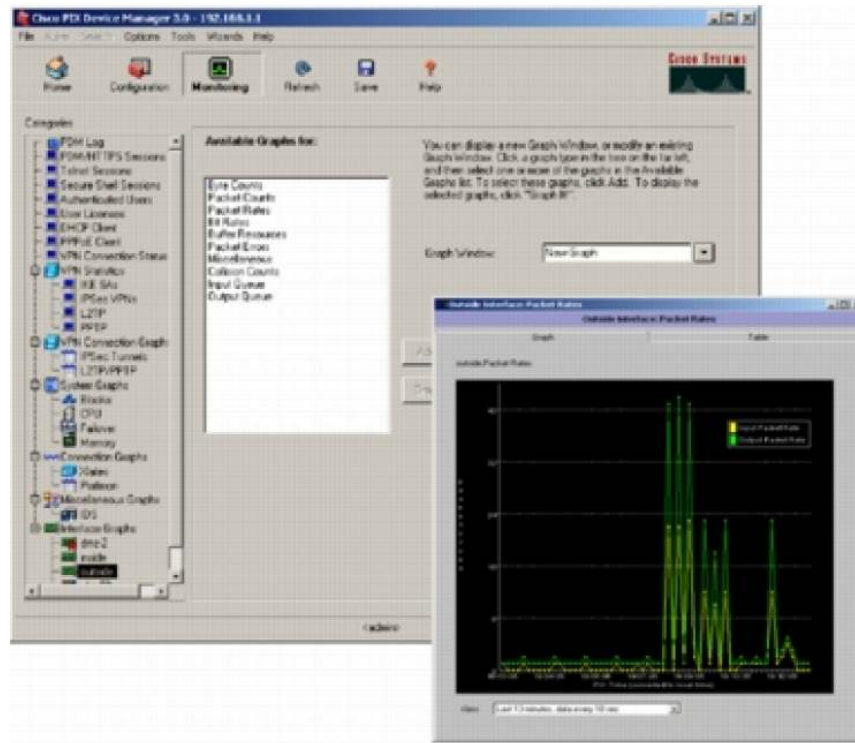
Cisco PDM Device Manager 3.0 - 192.168.1.1

File Rules Search Options Tools Wizards Help

Home Configuration Monitoring Refresh Save Help

Cisco Systems

Categories

PDM Log
PDM/HTTPS Sessions
Telnet Sessions
Secure Shell Sessions
Authenticated Users
User Licenses
DHCP Client
PPPoE Client
VPN Connection Status
VPN Statistics
IKE SAs
IPSec VPNs
L2TP
PPTP
VPN Connection Graphs
IPSec Tunnels
L2TP/PPTP
System Graphs
Blocks
CPU
Failover
Memory
Connection Graphs
Xlates
Perfmon
Miscellaneous Graphs
IDS
Interface Graphs
dmz-2
inside
outside

Available Graphs for:

Byte Counts
Packet Counts
Packet Rates
Bit Rates
Buffer Resources
Packet Errors
Miscellaneous
Collision Counts
Input Queue
Output Queue

You can display a new Graph Window, or modify an existing Graph Window. Click a graph type in the tree on the far left, and then select one or more of the graphs in the Available Graphs list. To select these graphs, click Add. To display the selected graphs, click "Graph It".

Graph Window: New Graph

<admin>

Outside Interface Packet Rates

Outside Interface Packet Rates

Graph Table

outside Packet Rates

Input Packet Rate
Output Packet Rate

PIX Time (hh:mm:ss) (local time)

View: Last 10 minutes, data every 10 sec